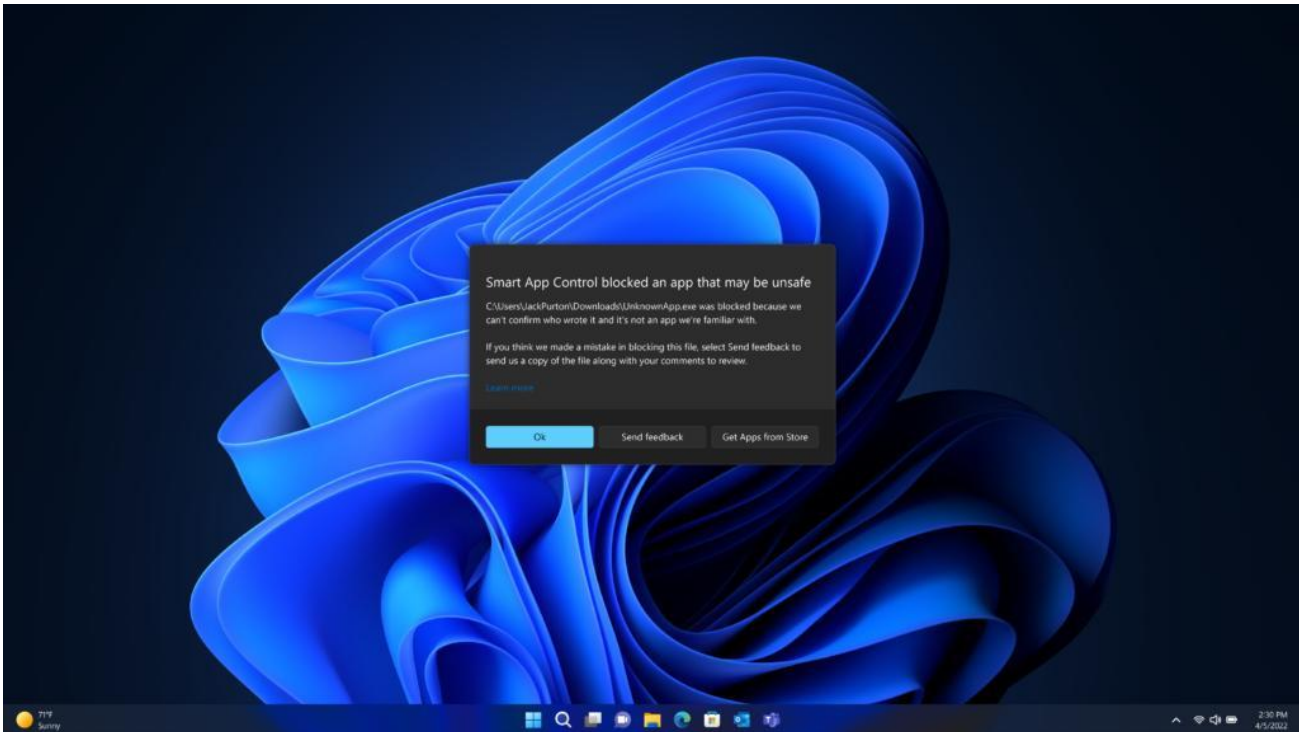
Smart App Control blocked an app that may be unsafe

C:\Users\JackPurton\Downloads\UnknownApp.exe was blocked because we can't confirm who wrote it and it's not an app we're familiar with.

If you think we made a mistake in blocking this file, select Send feedback to send us a copy of the file along with your comments to review.

Learn more

Ok

Send feedback

Get Apps from Store

71°F
Sunny

2:30 PM
4/5/2022